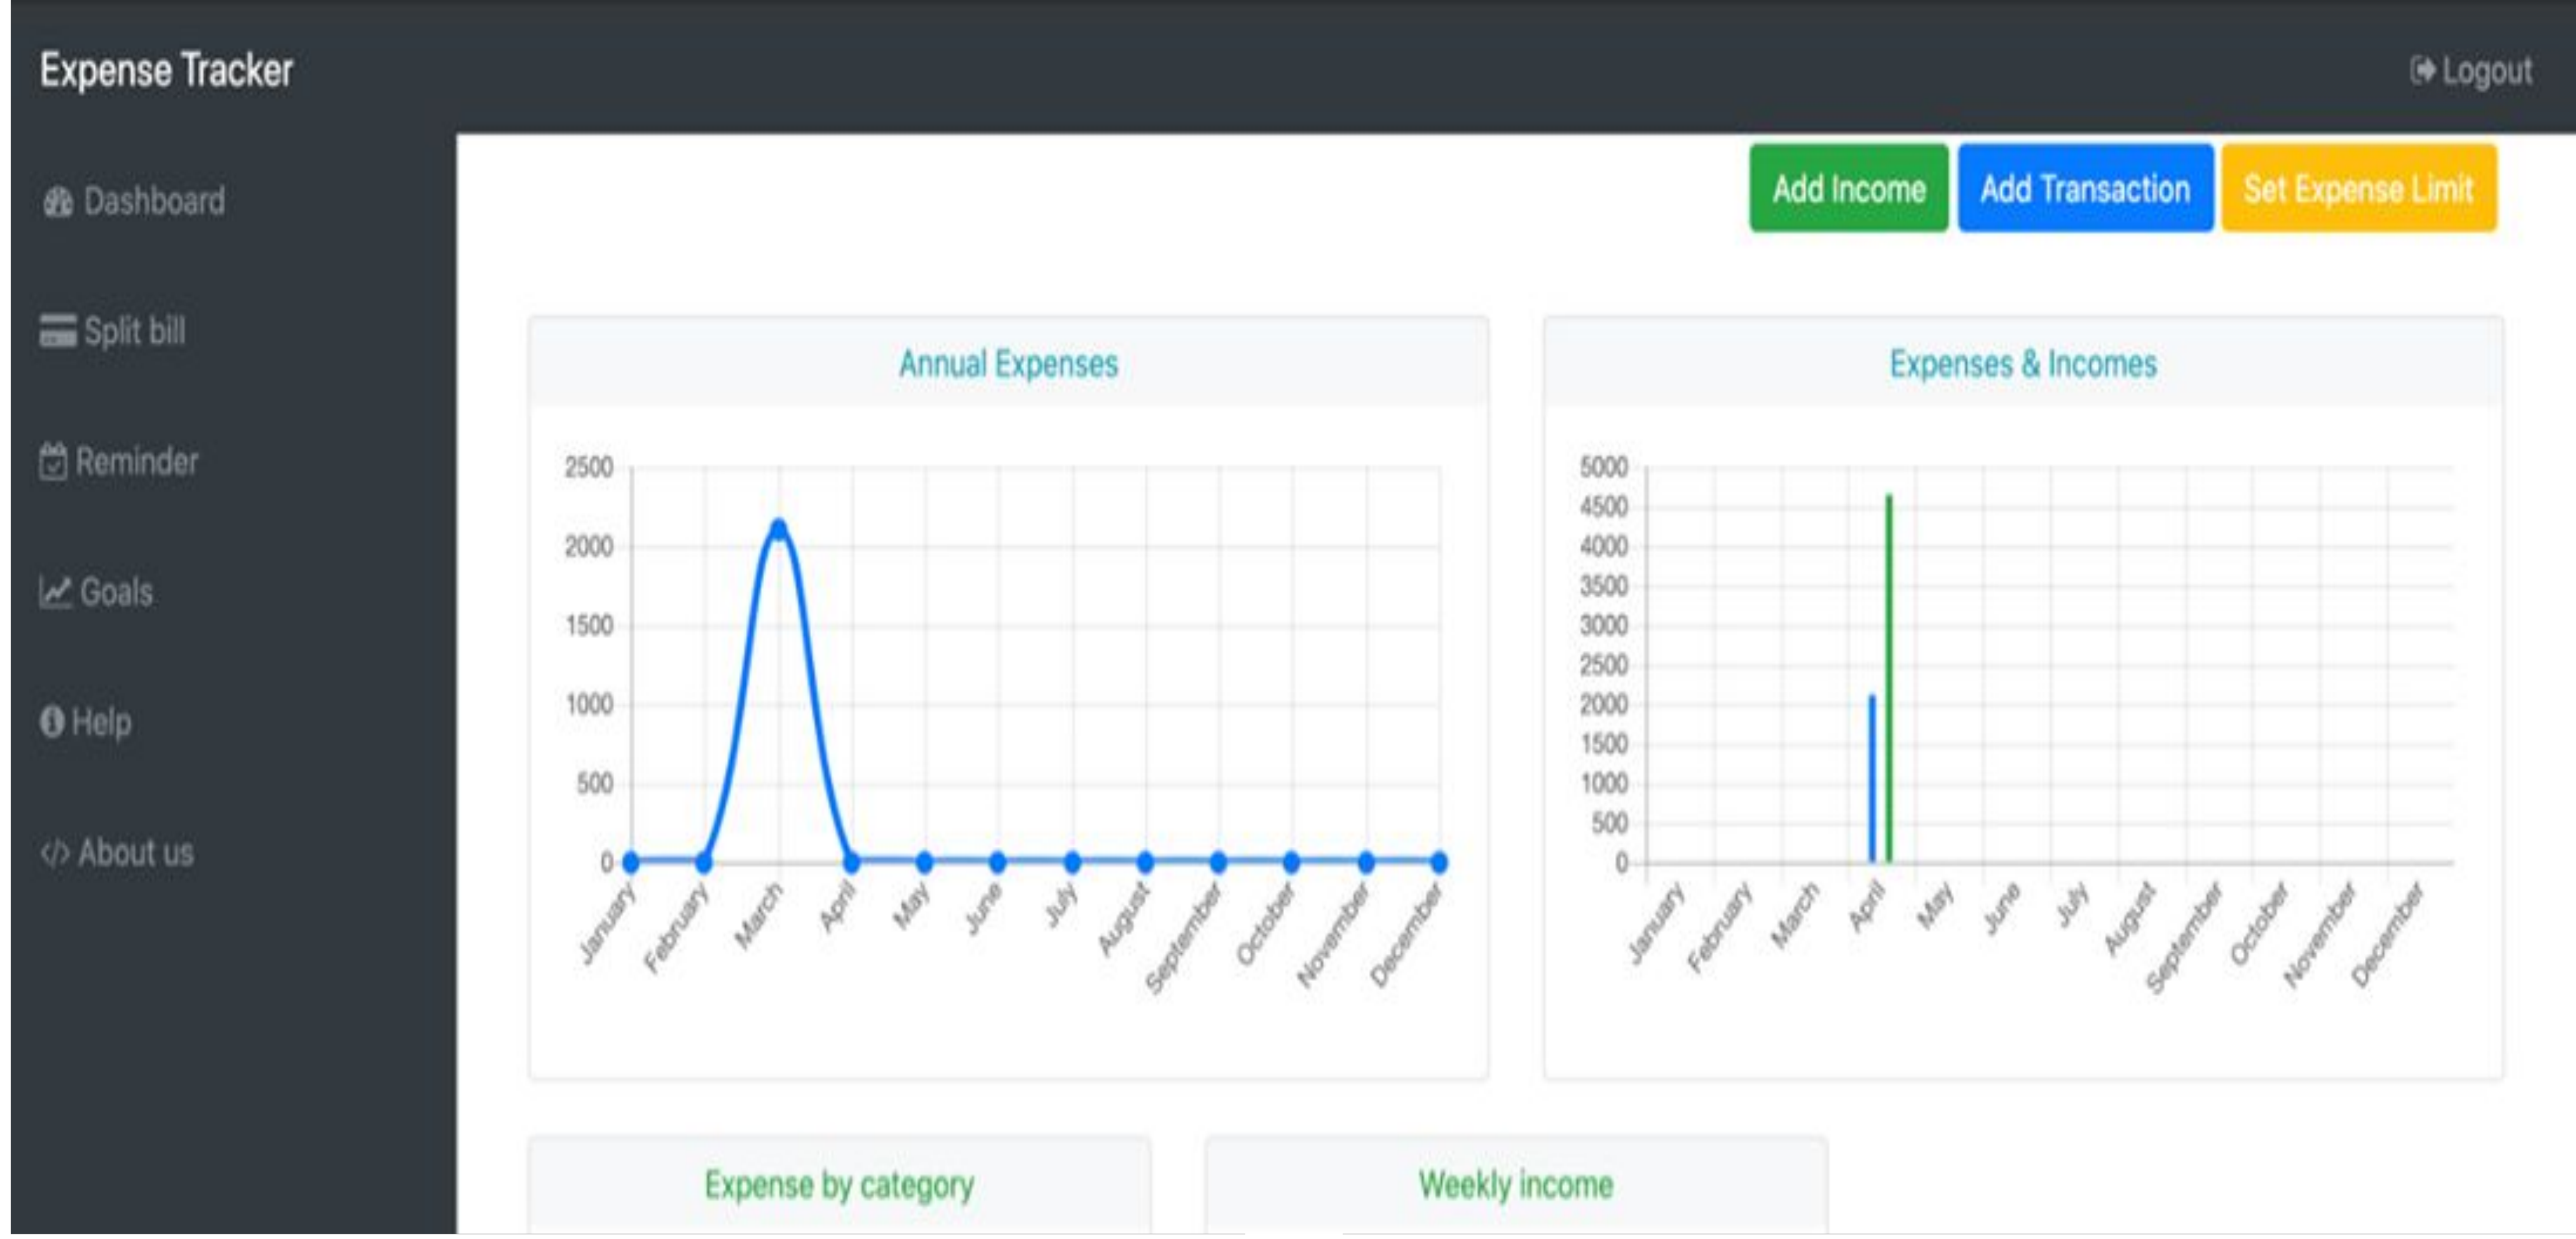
Expense Tracker

Logout

Dashboard

Split bill

Reminder

Goals

Help

About us

Add Income

Add Transaction

Set Expense Limit

Annual Expenses

2500
2000
1500
1000
500
0

January February March April May June July August September October November December

Expenses & Incomes

5000
4500
4000
3500
3000
2500
2000
1500
1000
500
0

January February March April May June July August September October November December

Expense by category

Weekly income